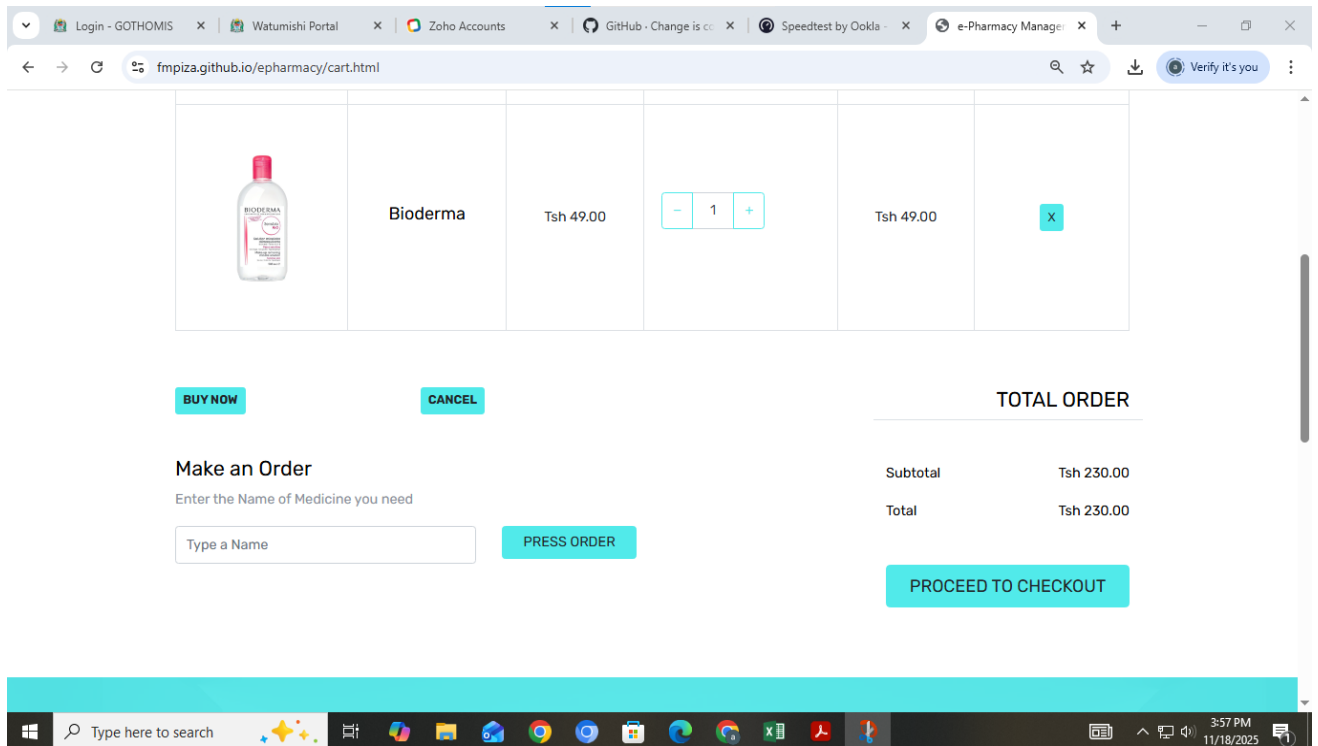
Login - GOTHOMIS
Watumishi Portal
Zoho Accounts
GitHub - Change is co
Speedtest by Ookla -
e-Pharmacy Manager

fmpiza.github.io/epharmacy/cart.html

Verify it's you

BIODERMA

| | Bioderma | Tsh 49.00 | − 1 + | Tsh 49.00 | X |
|---|---|---|---|---|---|

BUY NOW

CANCEL

TOTAL ORDER

Make an Order

Enter the Name of Medicine you need

Type a Name

PRESS ORDER

Subtotal Tsh 230.00

Total Tsh 230.00

PROCEED TO CHECKOUT

Type here to search

3:57 PM
11/18/2025